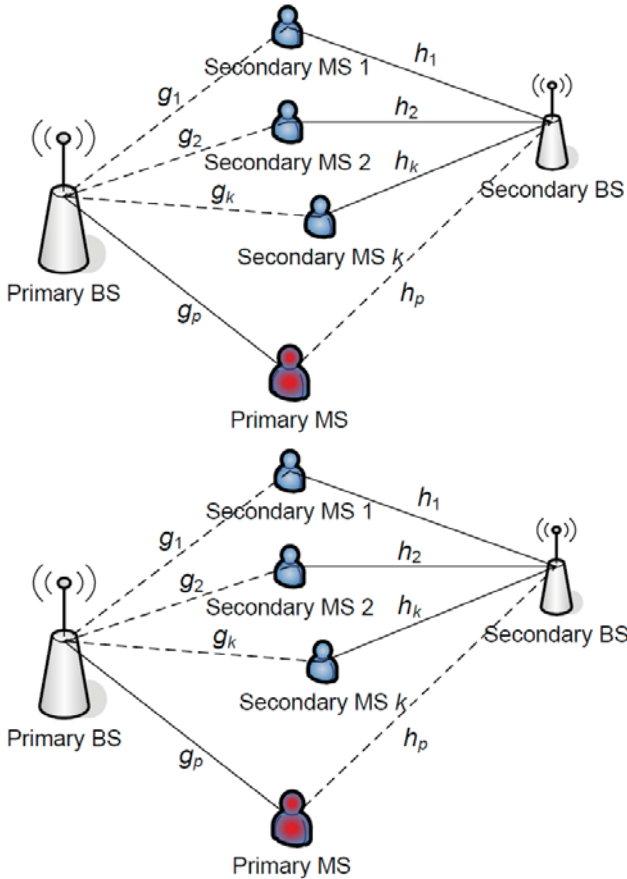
Secondary MS 1
$h_1$
$g_1$
$h_2$
$g_2$
Secondary MS 2
$h_k$
Secondary BS
$g_k$
Secondary MS $k$
Primary BS
$g_p$
$h_p$
Primary MS

Secondary MS 1
$h_1$
$g_1$
$h_2$
$g_2$
Secondary MS 2
$h_k$
Secondary BS
$g_k$
Secondary MS $k$
Primary BS
$h_p$
$g_p$
Primary MS